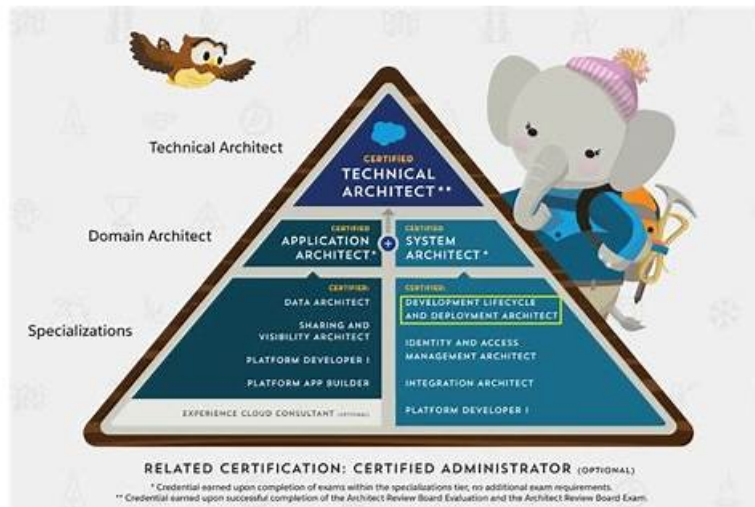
Technical Architect

CERTIFIED
TECHNICAL ARCHITECT**

Domain Architect

CERTIFIED
APPLICATION ARCHITECT*

+

CERTIFIED
SYSTEM ARCHITECT*

Specializations

CERTIFIED:
DATA ARCHITECT
SHARING AND VISIBILITY ARCHITECT
PLATFORM DEVELOPER I
PLATFORM APP BUILDER

CERTIFIED:
DEVELOPMENT LIFECYCLE AND DEPLOYMENT ARCHITECT
IDENTITY AND ACCESS MANAGEMENT ARCHITECT
INTEGRATION ARCHITECT
PLATFORM DEVELOPER I

EXPERIENCE CLOUD CONSULTANT (OPTIONAL)

RELATED CERTIFICATION: CERTIFIED ADMINISTRATOR (OPTIONAL)

* Credential earned upon completion of exams within the specializations tier, no additional exam requirements.
** Credential earned upon successful completion of the Architect Review Board Evaluation and the Architect Review Board Exam.